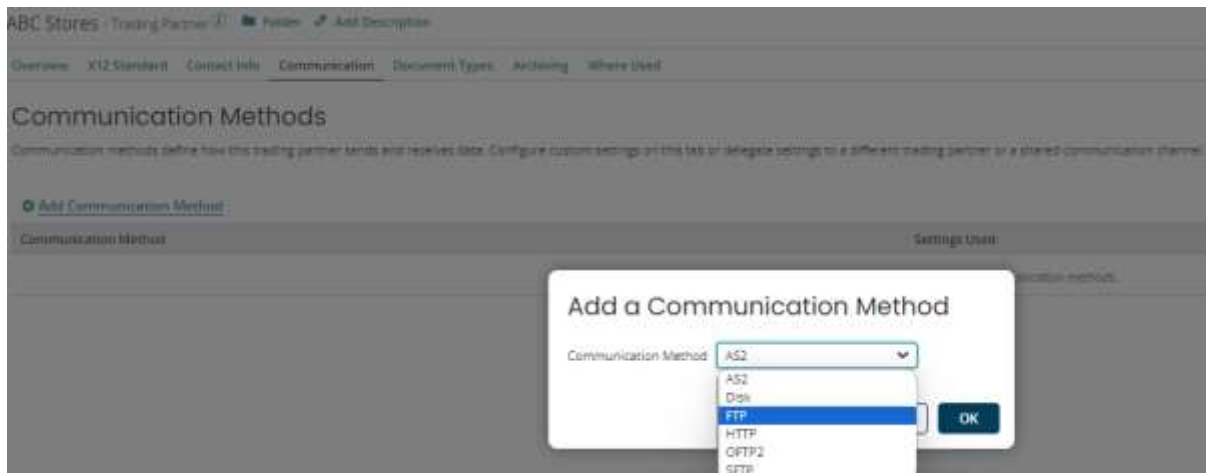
ABC Stores - Trading Partner ⓘ Folder Add Description

Overview X12 Standard Contact Info Communication Document Types Archiving Where Used

Communication Methods

Communication methods define how this trading partner sends and receives data. Configure custom settings on this tab or delegate settings to a different trading partner or a shared communication channel.

Add Communication Method

| Communication Method | Settings Used |
|---|---|
| | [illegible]ication methods. |

Add a Communication Method

Communication Method AS2

AS2
Disk
FTP
HTTP
OFTP2
SFTP

OK